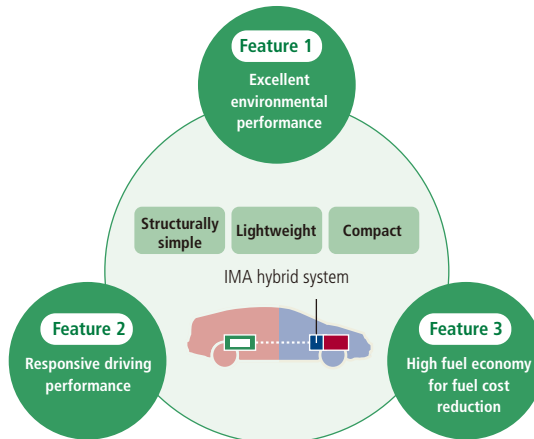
Feature 1
Excellent environmental performance

Structurally simple

Lightweight

Compact

IMA hybrid system

Feature 2
Responsive driving performance

Feature 3
High fuel economy for fuel cost reduction